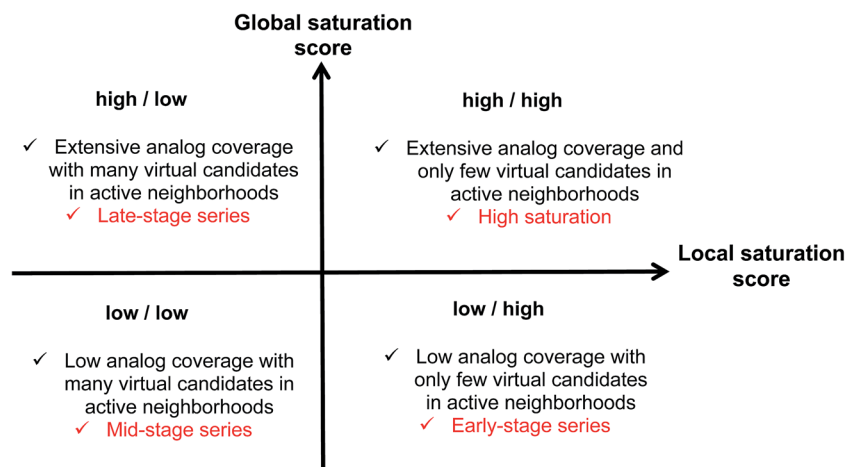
Global saturation score

high / low

✓ Extensive analog coverage with many virtual candidates in active neighborhoods

✓ Late-stage series

high / high

✓ Extensive analog coverage and only few virtual candidates in active neighborhoods

✓ High saturation

Local saturation score

low / low

✓ Low analog coverage with many virtual candidates in active neighborhoods

✓ Mid-stage series

low / high

✓ Low analog coverage with only few virtual candidates in active neighborhoods

✓ Early-stage series